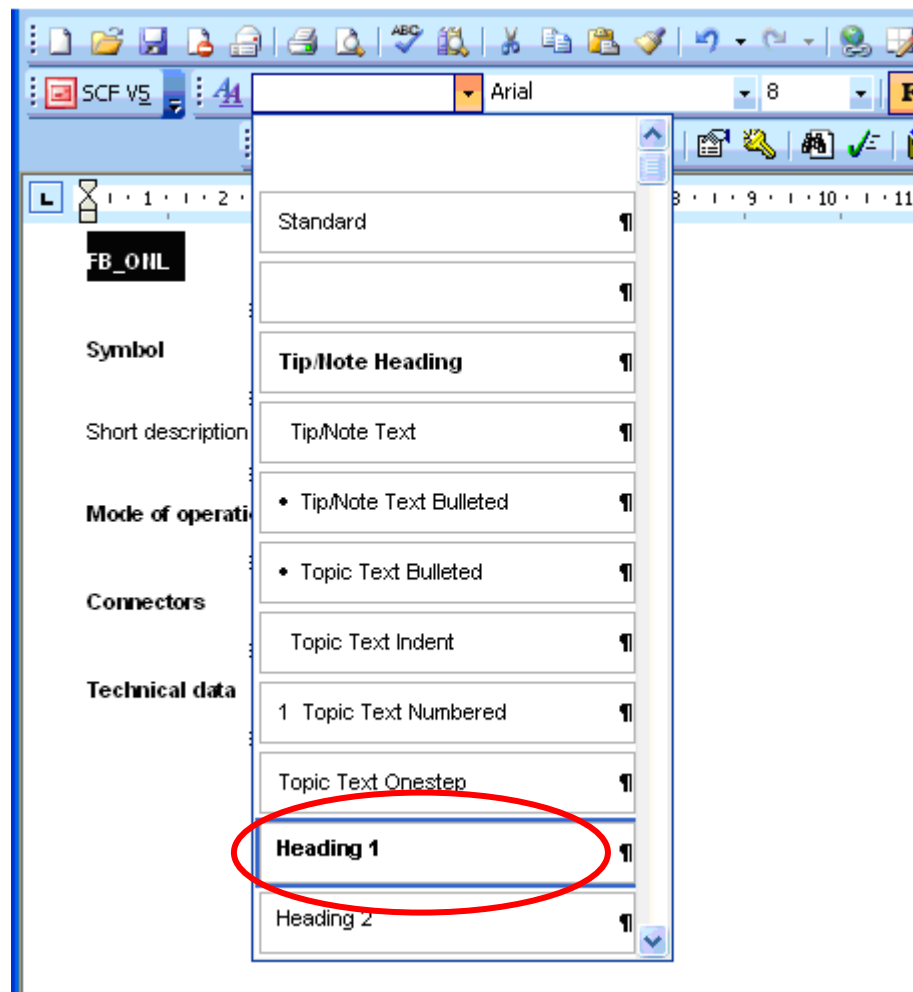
SCF V5
Arial
8
1 · 2 · 8 · 9 · 10 · 11
FB_ONL
Symbol
Short description
Mode of operati
Connectors
Technical data
Standard ¶
¶
Tip/Note Heading ¶
Tip/Note Text ¶
• Tip/Note Text Bulleted ¶
• Topic Text Bulleted ¶
Topic Text Indent ¶
1 Topic Text Numbered ¶
Topic Text Onestep ¶
Heading 1 ¶
Heading 2 ¶